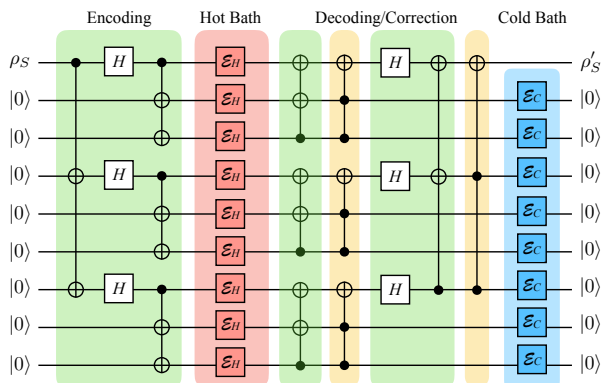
Encoding

Hot Bath

Decoding/Correction

Cold Bath

$\rho_S$

$|0\rangle$

$|0\rangle$

$|0\rangle$

$|0\rangle$

$|0\rangle$

$|0\rangle$

$|0\rangle$

$|0\rangle$

$H$

$H$

$H$

$\mathcal{E}_H$

$\mathcal{E}_H$

$\mathcal{E}_H$

$\mathcal{E}_H$

$\mathcal{E}_H$

$\mathcal{E}_H$

$\mathcal{E}_H$

$\mathcal{E}_H$

$\mathcal{E}_H$

$H$

$H$

$H$

$\mathcal{E}_C$

$\mathcal{E}_C$

$\mathcal{E}_C$

$\mathcal{E}_C$

$\mathcal{E}_C$

$\mathcal{E}_C$

$\mathcal{E}_C$

$\mathcal{E}_C$

$\rho'_S$

$|0\rangle$

$|0\rangle$

$|0\rangle$

$|0\rangle$

$|0\rangle$

$|0\rangle$

$|0\rangle$

$|0\rangle$